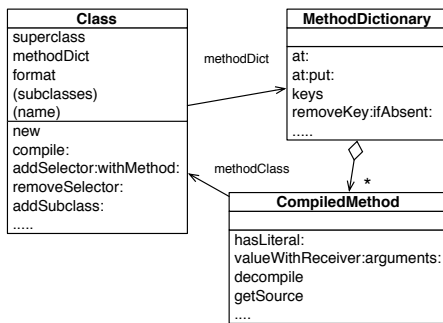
Class
superclass
methodDict
format
(subclasses)
(name)
new
compile:
addSelector:withMethod:
removeSelector:
addSubclass:
.....

methodDict

MethodDictionary
at:
at:put:
keys
removeKey:ifAbsent:
.....

methodClass

*

CompiledMethod
hasLiteral:
valueWithReceiver:arguments:
decompile
getSource
....